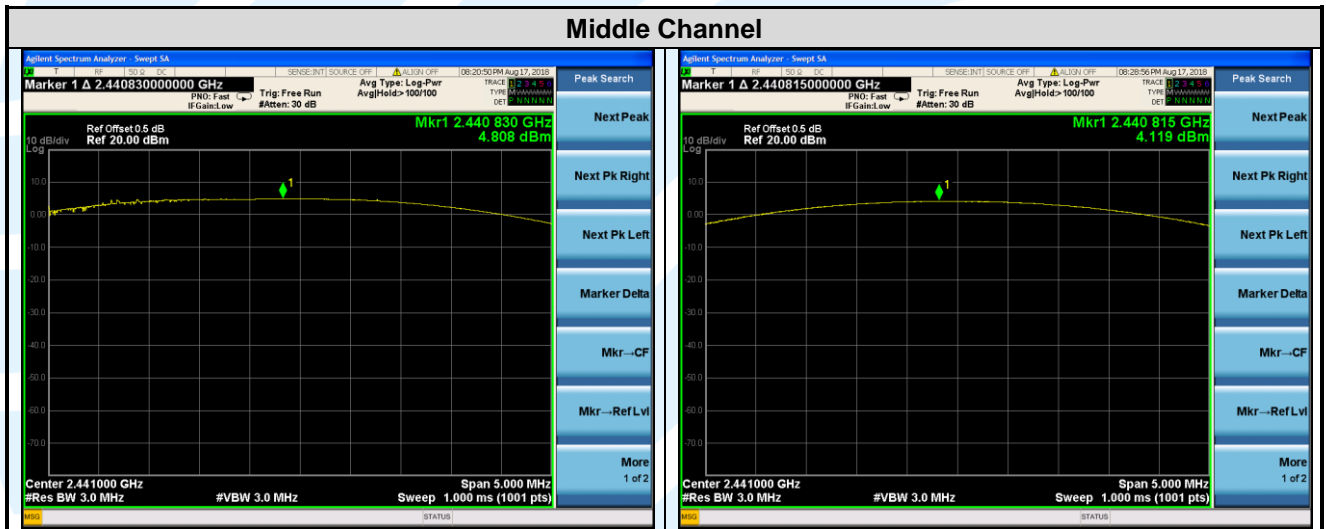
Middle Channel

Agilent Spectrum Analyzer - Swept SA
T RF 50 Ω DC SENSE:INT SOURCE OFF ALIGN OFF 08:20:50 PM Aug 17, 2018
Marker 1 Δ 2.440830000000 GHz
PNO: Fast IFGain:Low Trig: Free Run #Atten: 30 dB Avg Type: Log-Pwr Avg|Hold:> 100/100
TRACE 1 2 3 4 5 6 TYPE M W W W W W DET P N N N N N
Peak Search
10 dB/div Log Ref Offset 0.5 dB Ref 20.00 dBm
Mkr1 2.440 830 GHz 4.808 dBm
10.0
0.00
-10.0
-20.0
-30.0
-40.0
-50.0
-60.0
-70.0
1
Center 2.441000 GHz
#Res BW 3.0 MHz
#VBW 3.0 MHz
Span 5.000 MHz
Sweep 1.000 ms (1001 pts)
Next Peak
Next Pk Right
Next Pk Left
Marker Delta
Mkr→CF
Mkr→Ref Lvl
More 1 of 2
MSG STATUS

Agilent Spectrum Analyzer - Swept SA
T RF 50 Ω DC SENSE:INT SOURCE OFF ALIGN OFF 08:28:56 PM Aug 17, 2018
Marker 1 Δ 2.440815000000 GHz
PNO: Fast IFGain:Low Trig: Free Run #Atten: 30 dB Avg Type: Log-Pwr Avg|Hold:> 100/100
TRACE 1 2 3 4 5 6 TYPE M W W W W W DET P N N N N N
Peak Search
10 dB/div Log Ref Offset 0.5 dB Ref 20.00 dBm
Mkr1 2.440 815 GHz 4.119 dBm
10.0
0.00
-10.0
-20.0
-30.0
-40.0
-50.0
-60.0
-70.0
1
Center 2.441000 GHz
#Res BW 3.0 MHz
#VBW 3.0 MHz
Span 5.000 MHz
Sweep 1.000 ms (1001 pts)
Next Peak
Next Pk Right
Next Pk Left
Marker Delta
Mkr→CF
Mkr→Ref Lvl
More 1 of 2
MSG STATUS